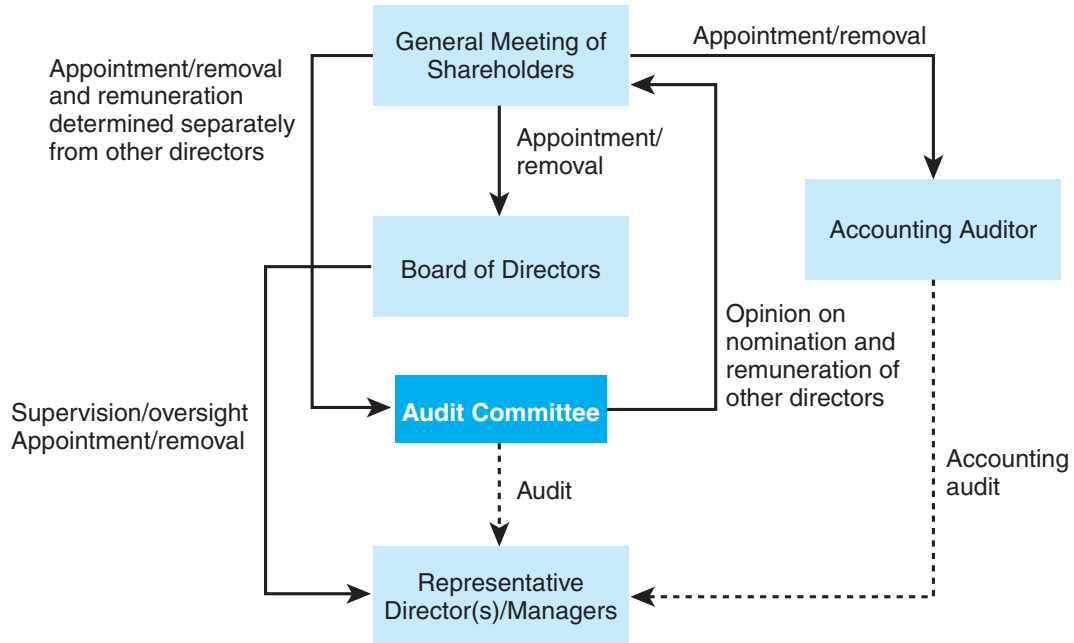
General Meeting of Shareholders

Appointment/removal

Appointment/removal and remuneration determined separately from other directors

Appointment/removal

Accounting Auditor

Board of Directors

Opinion on nomination and remuneration of other directors

Supervision/oversight
Appointment/removal

Audit Committee

Accounting audit

Audit

Representative Director(s)/Managers